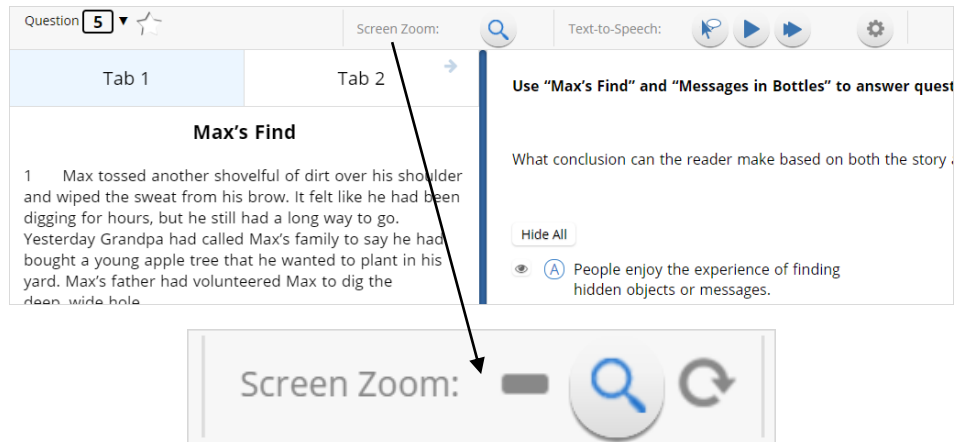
Question 5 ▼

Screen Zoom:

Text-to-Speech:

Tab 1

Tab 2

Max's Find

1 Max tossed another shovelful of dirt over his shoulder and wiped the sweat from his brow. It felt like he had been digging for hours, but he still had a long way to go. Yesterday Grandpa had called Max's family to say he had bought a young apple tree that he wanted to plant in his yard. Max's father had volunteered Max to dig the deep, wide hole.

Use "Max's Find" and "Messages in Bottles" to answer quest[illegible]

What conclusion can the reader make based on both the story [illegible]

Hide All

A People enjoy the experience of finding hidden objects or messages.

Screen Zoom: